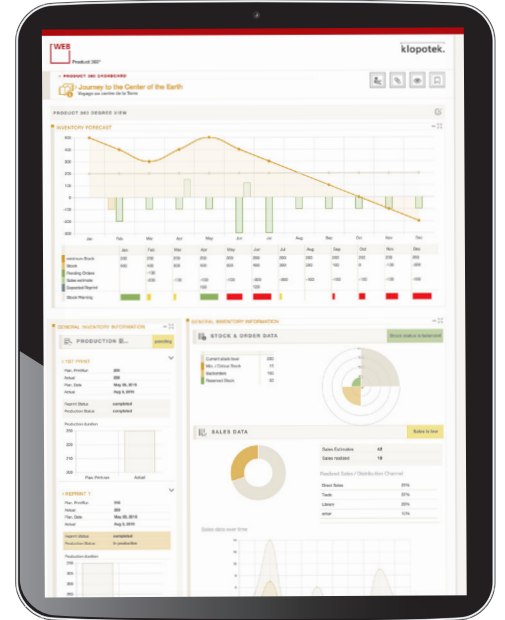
WEB

Product 360°

klopotek.

PRODUCT 360 DASHBOARD

Journey to the Center of the Earth

Voyage au centre de la Terre

PRODUCT 360 DEGREE VIEW

INVENTORY FORECAST

Jan Feb Mar Apr May Jun Jul Aug Sep Oct Nov Dec

Minimum Stock
Stock
Pending Orders
Sales estimate
Expected Reprint
Stock Warning

GENERAL INVENTORY INFORMATION

PRODUCTION S...

pending

1 1ST PRINT

Plan. Print Run
Actual
Plan. Date
Actual Date

Reprint Status completed
Production Status completed

Production duration

Plan. Print Run Actual

1 REPRINT 1

Plan. Print Run
Actual
Plan. Date
Actual Date

Reprint status completed
Production Status in production

Production duration

GENERAL INVENTORY INFORMATION

STOCK & ORDER DATA

Stock status is balanced

Current stock level
Min. / Critical Stock
Backorders
Reserved Stock

SALES DATA

Sales is low

Sales Estimates
Sales realized

Realized Sales / Distribution Channel

Direct Sales
Trade
Library
other

Sales data over time